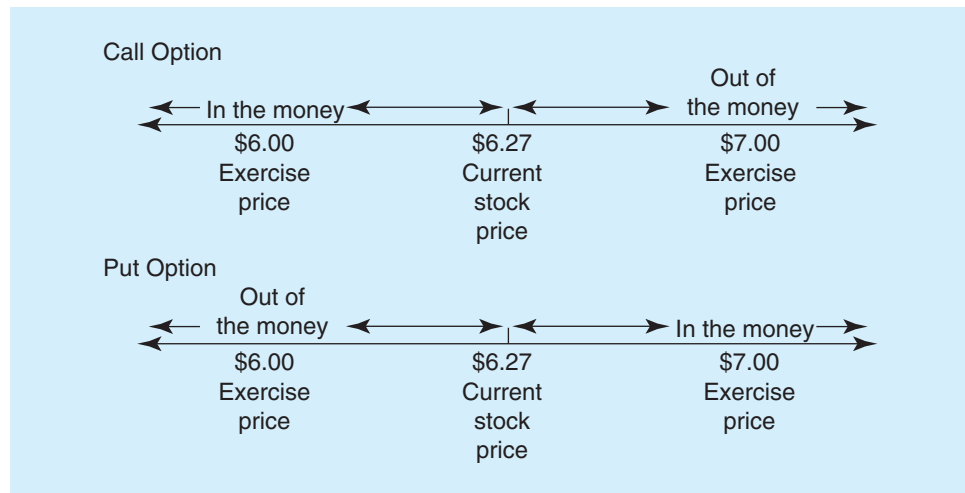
Call Option

In the money

Out of the money

\$6.00
Exercise price

\$6.27
Current stock price

\$7.00
Exercise price

Put Option

Out of the money

In the money

\$6.00
Exercise price

\$6.27
Current stock price

\$7.00
Exercise price